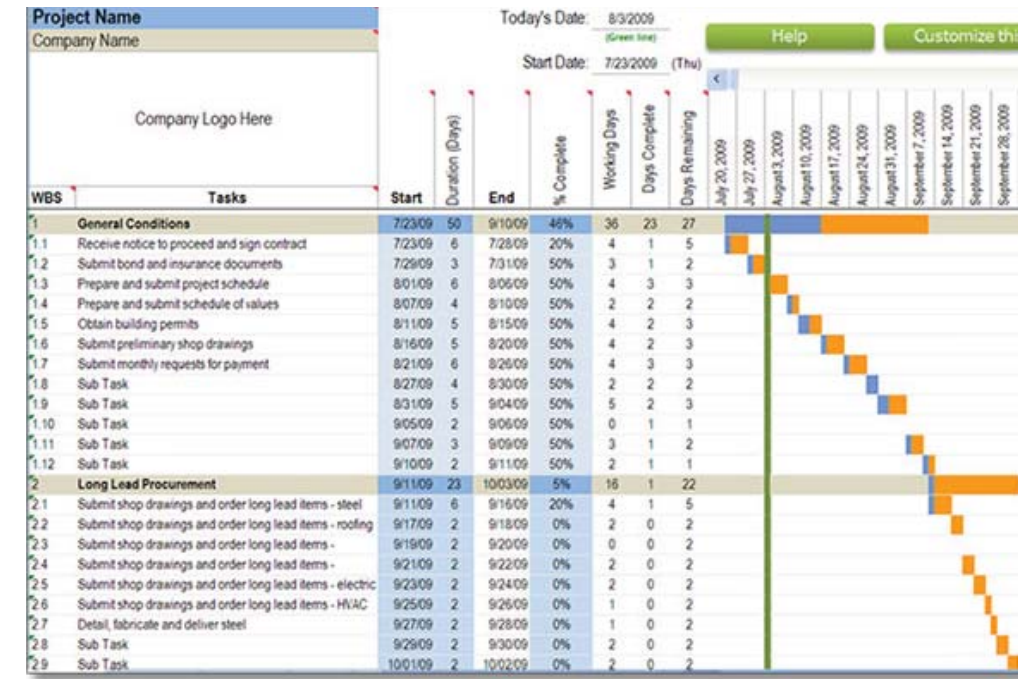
Project Name
Company Name

Company Logo Here

Today's Date: 8/3/2009
(Green line)
Start Date: 7/23/2009 (Thu)

Help
Customize thi

| WBS | Tasks | Start | Duration (Days) | End | % Complete | Working Days | Days Complete | Days Remaining |
|---|---|---|---|---|---|---|---|---|
| 1 | General Conditions | 7/23/09 | 50 | 9/10/09 | 46% | 36 | 23 | 27 |
| 1.1 | Receive notice to proceed and sign contract | 7/23/09 | 6 | 7/28/09 | 20% | 4 | 1 | 5 |
| 1.2 | Submit bond and insurance documents | 7/29/09 | 3 | 7/31/09 | 50% | 3 | 1 | 2 |
| 1.3 | Prepare and submit project schedule | 8/01/09 | 6 | 8/06/09 | 50% | 4 | 3 | 3 |
| 1.4 | Prepare and submit schedule of values | 8/07/09 | 4 | 8/10/09 | 50% | 2 | 2 | 2 |
| 1.5 | Obtain building permits | 8/11/09 | 5 | 8/15/09 | 50% | 4 | 2 | 3 |
| 1.6 | Submit preliminary shop drawings | 8/16/09 | 5 | 8/20/09 | 50% | 4 | 2 | 3 |
| 1.7 | Submit monthly requests for payment | 8/21/09 | 6 | 8/26/09 | 50% | 4 | 3 | 3 |
| 1.8 | Sub Task | 8/27/09 | 4 | 8/30/09 | 50% | 2 | 2 | 2 |
| 1.9 | Sub Task | 8/31/09 | 5 | 9/04/09 | 50% | 5 | 2 | 3 |
| 1.10 | Sub Task | 9/05/09 | 2 | 9/06/09 | 50% | 0 | 1 | 1 |
| 1.11 | Sub Task | 9/07/09 | 3 | 9/09/09 | 50% | 3 | 1 | 2 |
| 1.12 | Sub Task | 9/10/09 | 2 | 9/11/09 | 50% | 2 | 1 | 1 |
| 2 | Long Lead Procurement | 9/11/09 | 23 | 10/03/09 | 5% | 16 | 1 | 22 |
| 2.1 | Submit shop drawings and order long lead items - steel | 9/11/09 | 6 | 9/16/09 | 20% | 4 | 1 | 5 |
| 2.2 | Submit shop drawings and order long lead items - roofing | 9/17/09 | 2 | 9/18/09 | 0% | 2 | 0 | 2 |
| 2.3 | Submit shop drawings and order long lead items - | 9/19/09 | 2 | 9/20/09 | 0% | 0 | 0 | 2 |
| 2.4 | Submit shop drawings and order long lead items - | 9/21/09 | 2 | 9/22/09 | 0% | 2 | 0 | 2 |
| 2.5 | Submit shop drawings and order long lead items - electric | 9/23/09 | 2 | 9/24/09 | 0% | 2 | 0 | 2 |
| 2.6 | Submit shop drawings and order long lead items - HVAC | 9/25/09 | 2 | 9/26/09 | 0% | 1 | 0 | 2 |
| 2.7 | Detail, fabricate and deliver steel | 9/27/09 | 2 | 9/28/09 | 0% | 1 | 0 | 2 |
| 2.8 | Sub Task | 9/29/09 | 2 | 9/30/09 | 0% | 2 | 0 | 2 |
| 2.9 | Sub Task | 10/01/09 | 2 | 10/02/09 | 0% | 2 | 0 | 2 |

July 20, 2009
July 27, 2009
August 3, 2009
August 10, 2009
August 17, 2009
August 24, 2009
August 31, 2009
September 7, 2009
September 14, 2009
September 21, 2009
September 28, 2009